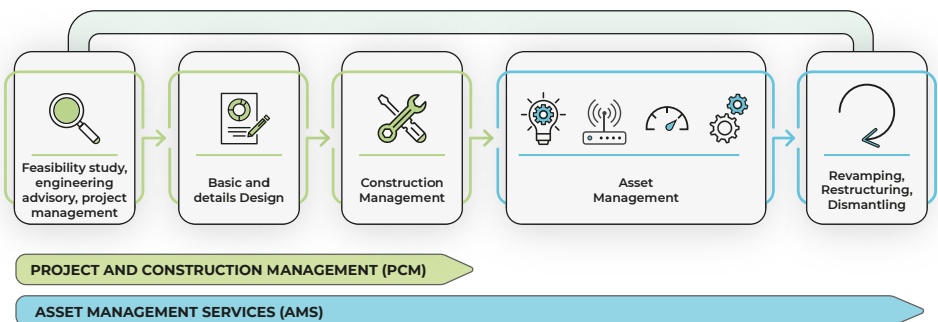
Feasibility study, engineering advisory, project management

Basic and details Design

Construction Management

Asset Management

Revamping, Restructuring, Dismantling

PROJECT AND CONSTRUCTION MANAGEMENT (PCM)

ASSET MANAGEMENT SERVICES (AMS)